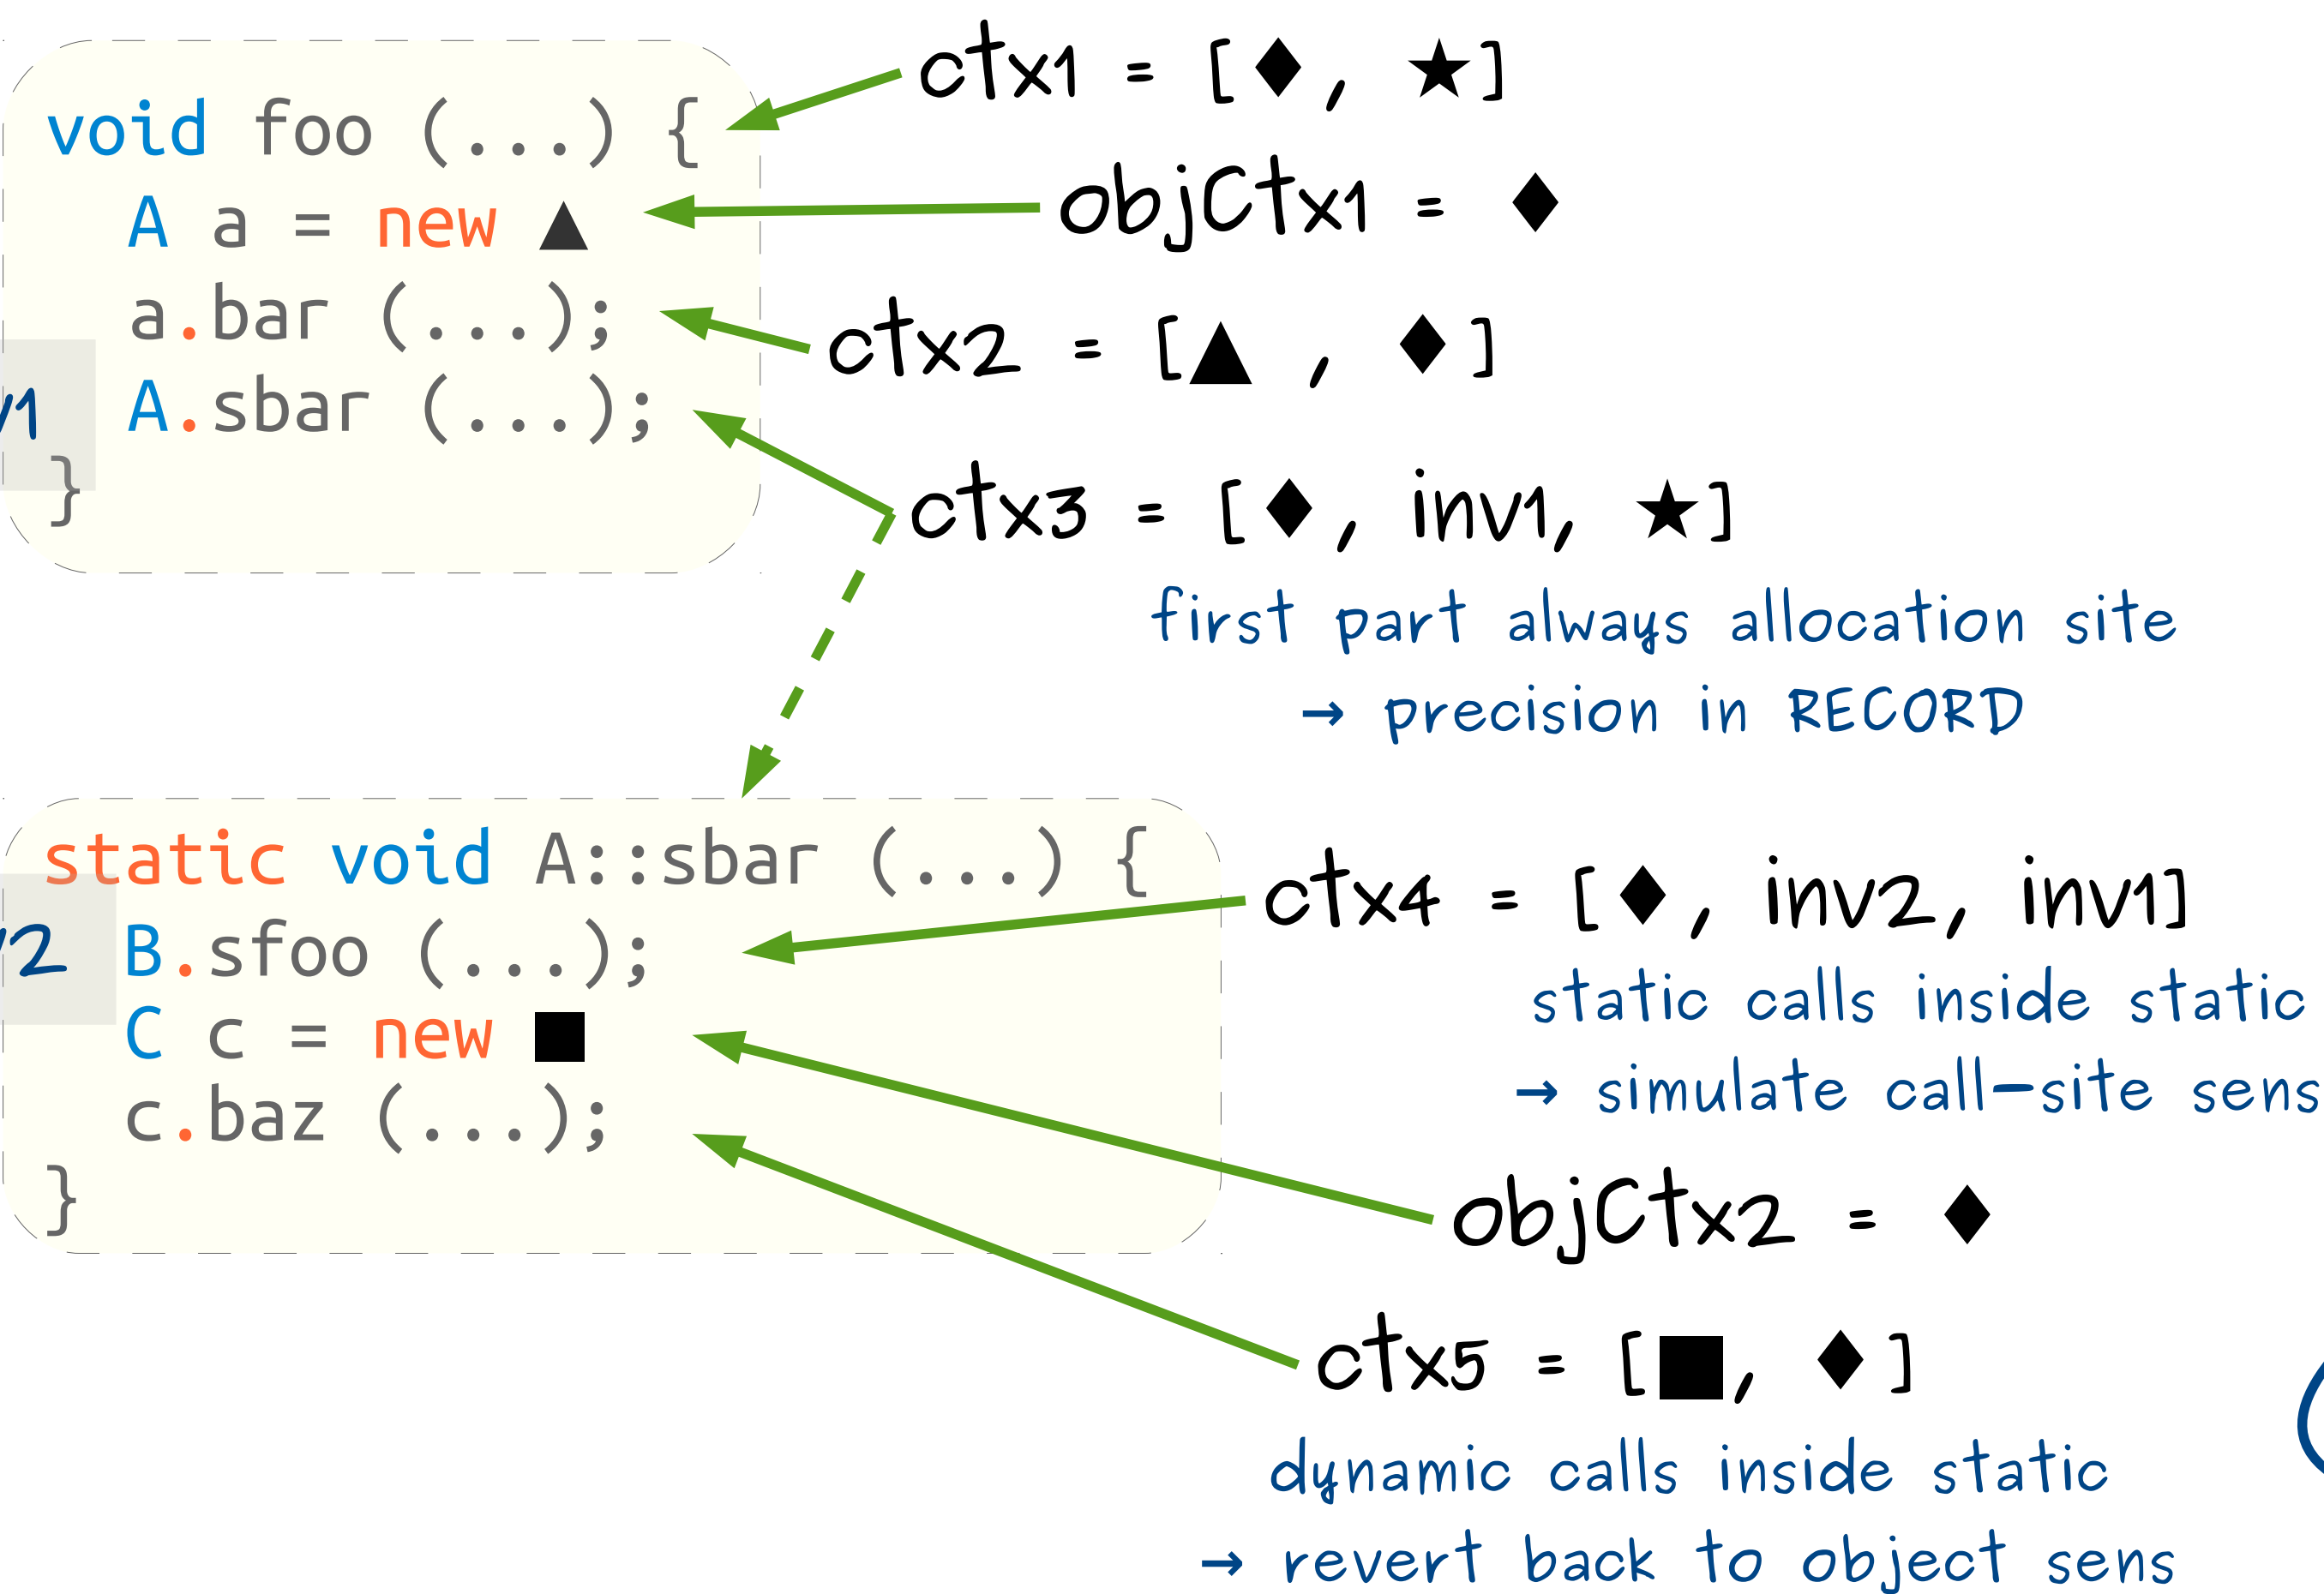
void foo (...) {
A a = new ▲
a.bar (...);
v1 A.sbar (...);
}

ctx1 = [♦, ★]

objCtx1 = ♦

ctx2 = [▲ , ♦]

ctx3 = [♦, inv1, ★]

first part always allocation site
→ precision in RECORD

static void A::sbar (...) {
v2 B.sfoo (...);
C c = new ■
c.baz (...);
}

ctx4 = [♦, inv2, inv1]

static calls inside static
→ simulate call-site sens

objCtx2 = ♦

ctx5 = [■, ♦]

dynamic calls inside static
→ revert back to object sens